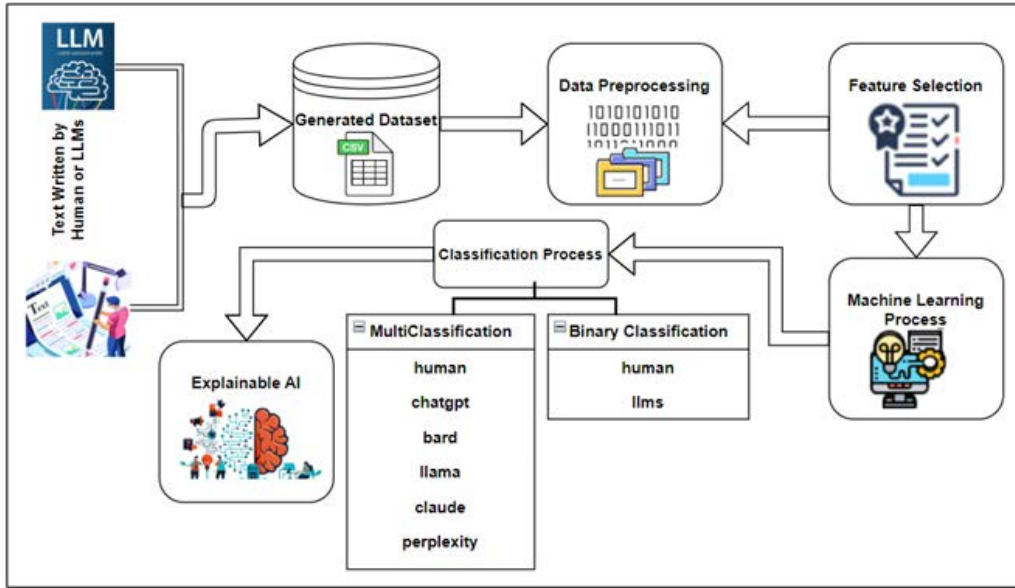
LLM

Text Written by Human or LLMs

Text

Generated Dataset

CSV

Data Preprocessing

1010101010
1100011011

Feature Selection

Classification Process

Machine Learning Process

Explainable AI

MultiClassification

human

chatgpt

bard

llama

claude

perplexity

Binary Classification

human

llms